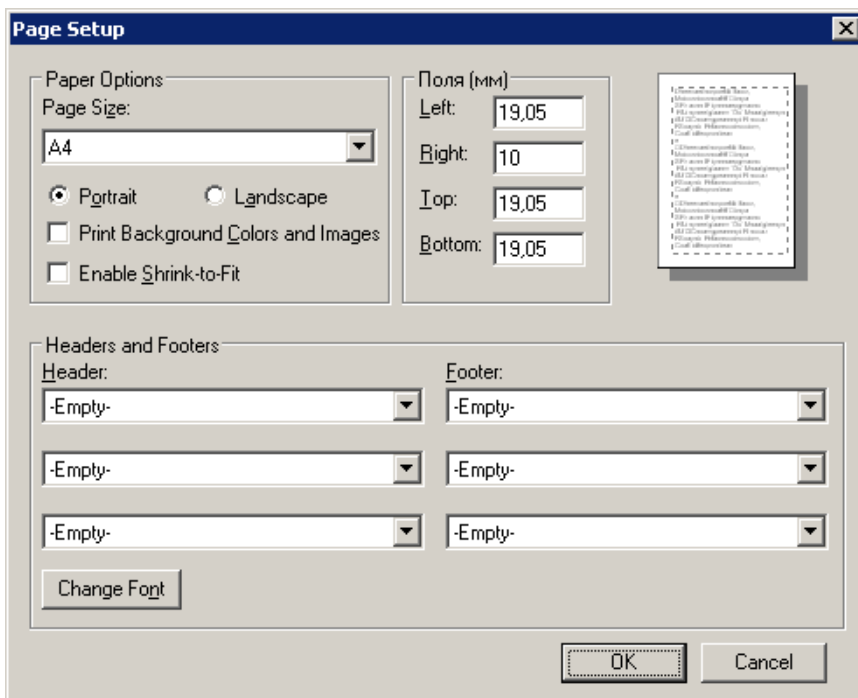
Page Setup

Paper Options
Page Size:
A4
Portrait
Landscape
Print Background Colors and Images
Enable Shrink-to-Fit

Поля (мм)
Left: 19,05
Right: 10
Top: 19,05
Bottom: 19,05

Headers and Footers
Header:
-Empty-
-Empty-
-Empty-
Footer:
-Empty-
-Empty-
-Empty-
Change Font

OK
Cancel